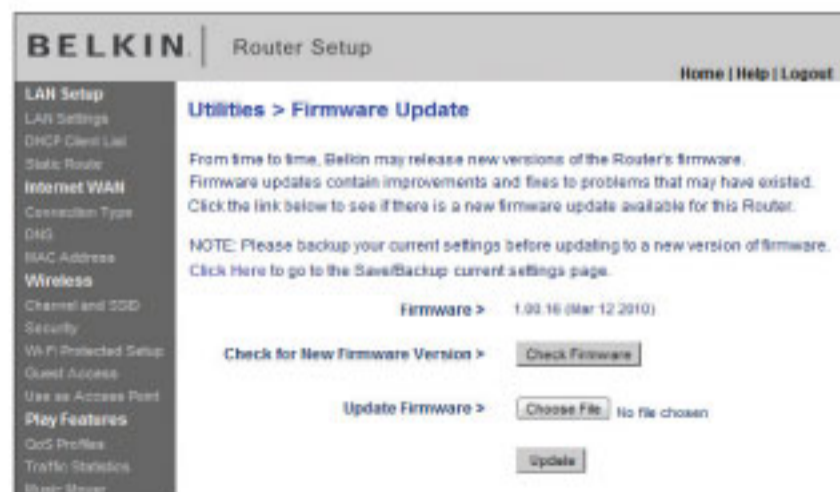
BELKIN. Router Setup

Home | Help | Logout

LAN Setup
LAN Settings
DHCP Client List
Static Route
Internet WAN
Connection Type
DNS
MAC Address
Wireless
Channel and SSID
Security
Wi-Fi Protected Setup
Guest Access
Use as Access Point
Play Features
QoS Profiles
Traffic Statistics
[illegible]

Utilities > Firmware Update

From time to time, Belkin may release new versions of the Router's firmware. Firmware updates contain improvements and fixes to problems that may have existed. Click the link below to see if there is a new firmware update available for this Router.

NOTE: Please backup your current settings before updating to a new version of firmware. Click Here to go to the Save/Backup current settings page.

Firmware > 1.00.16 (Mar 12 2010)

Check for New Firmware Version > Check Firmware

Update Firmware > Choose File No file chosen

Update